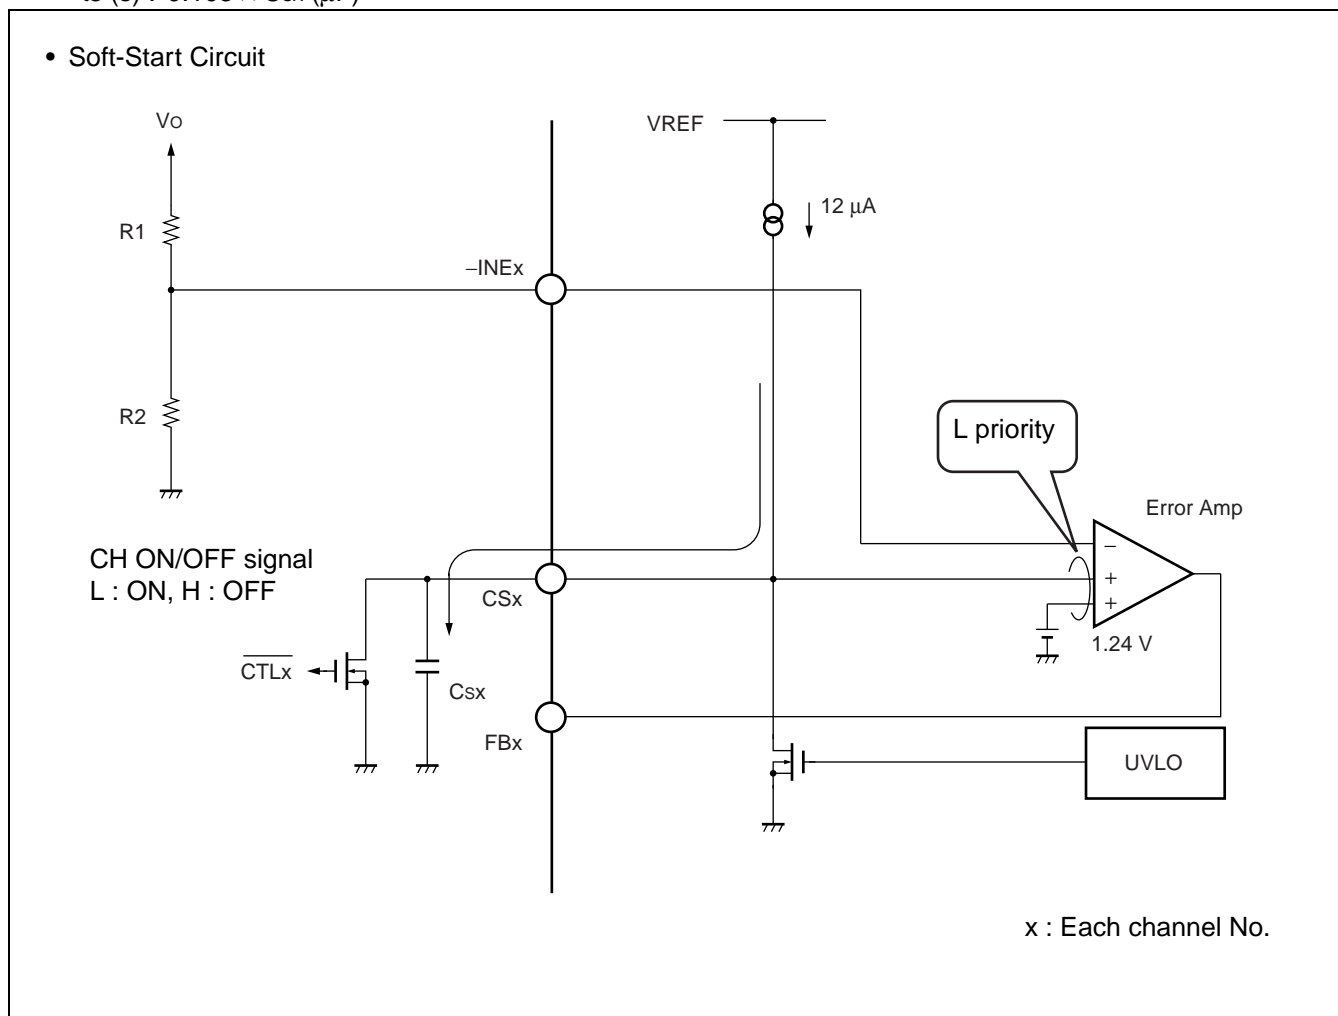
ts (s) = 0.103 × Csx (μF)

• Soft-Start Circuit

Vo

R1

R2

VREF

12 μA

−INEx

L priority

Error Amp

CH ON/OFF signal
L : ON, H : OFF

CSx

$\overline{CTLx}$

Csx

FBx

1.24 V

UVLO

x : Each channel No.